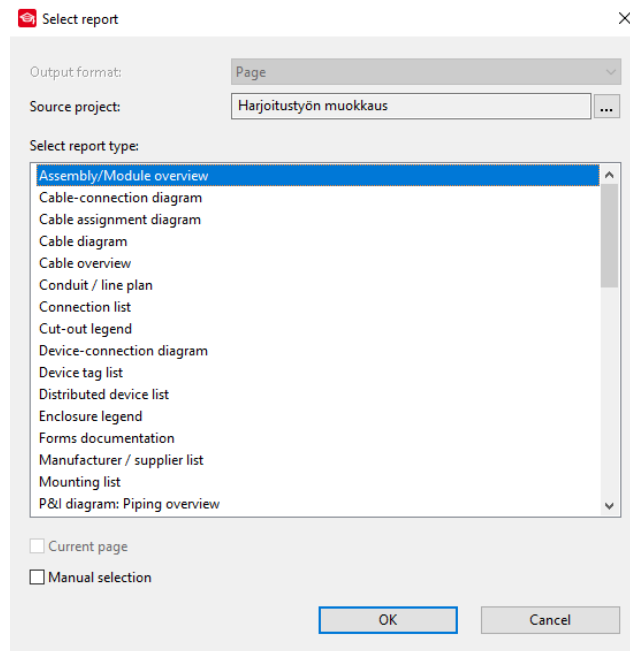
Select report

Output format: Page

Source project: Harjoitustyön muokkaus ...

Select report type:

Assembly/Module overview
Cable-connection diagram
Cable assignment diagram
Cable diagram
Cable overview
Conduit / line plan
Connection list
Cut-out legend
Device-connection diagram
Device tag list
Distributed device list
Enclosure legend
Forms documentation
Manufacturer / supplier list
Mounting list
P&I diagram: Piping overview

Current page

Manual selection

OK

Cancel